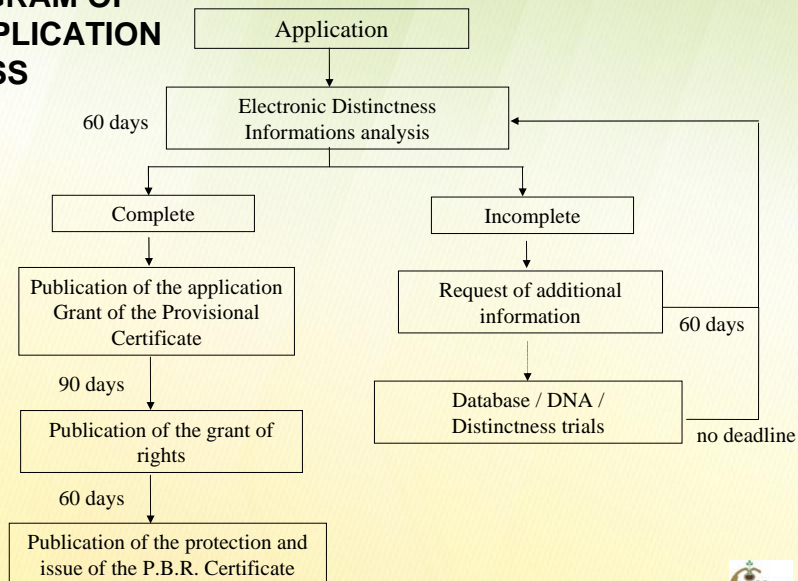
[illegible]RAM OF
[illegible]PLICATION
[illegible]SS

Application

60 days

Electronic Distinctness Informations analysis

Complete

Incomplete

Publication of the application Grant of the Provisional Certificate

Request of additional information

60 days

90 days

Database / DNA / Distinctness trials

no deadline

Publication of the grant of rights

60 days

Publication of the protection and issue of the P.B.R. Certificate